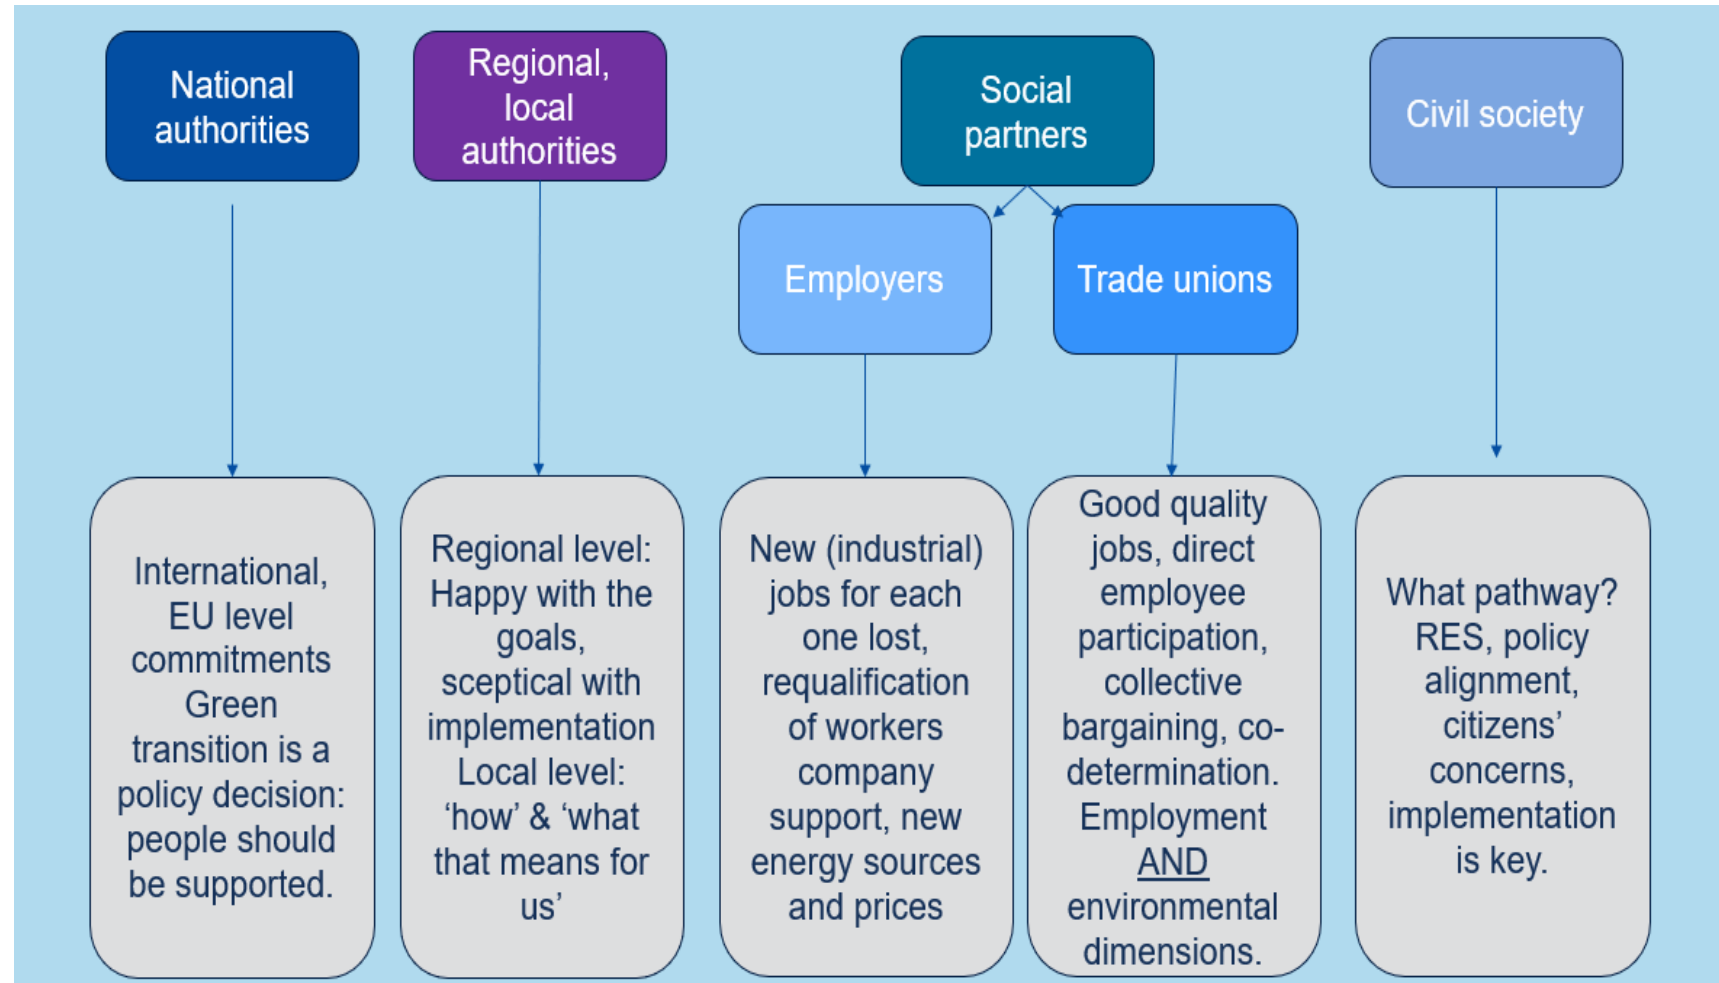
National authorities

Regional, local authorities

Social partners

Civil society

Employers

Trade unions

International, EU level commitments Green transition is a policy decision: people should be supported.

Regional level: Happy with the goals, sceptical with implementation Local level: ‘how’ & ‘what that means for us’

New (industrial) jobs for each one lost, requalification of workers company support, new energy sources and prices

Good quality jobs, direct employee participation, collective bargaining, co-determination. Employment AND environmental dimensions.

What pathway? RES, policy alignment, citizens’ concerns, implementation is key.